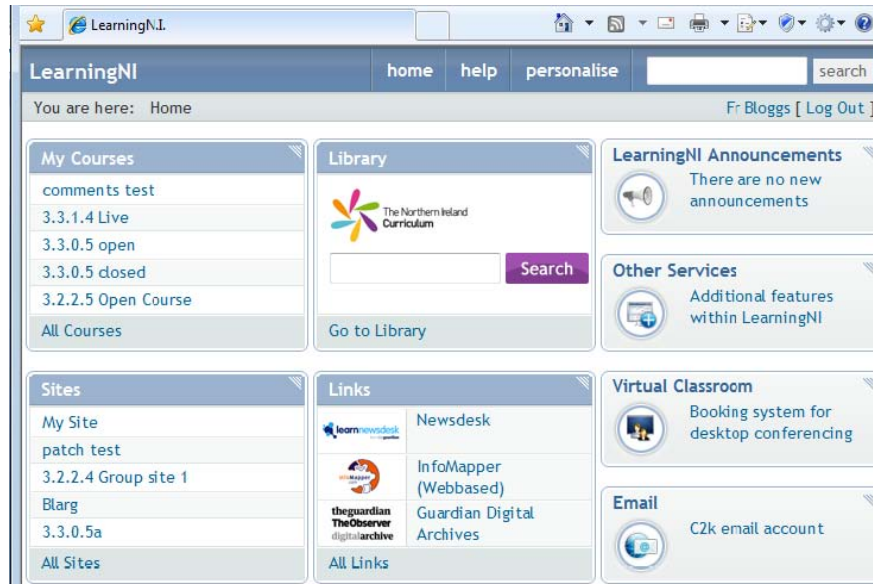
LearningN.I.

LearningNI
home
help
personalise
search

You are here: Home
Fr Bloggs [ Log Out ]

My Courses
comments test
3.3.1.4 Live
3.3.0.5 open
3.3.0.5 closed
3.2.2.5 Open Course
All Courses

Library
The Northern Ireland Curriculum
Search
Go to Library

LearningNI Announcements
There are no new announcements

Other Services
Additional features within LearningNI

Sites
My Site
patch test
3.2.2.4 Group site 1
Blarg
3.3.0.5a
All Sites

Links
learnnewsdesk
Newsdesk
InfoMapper
InfoMapper (Webbased)
theguardian TheObserver digitalarchive
Guardian Digital Archives
All Links

Virtual Classroom
Booking system for desktop conferencing

Email
C2k email account